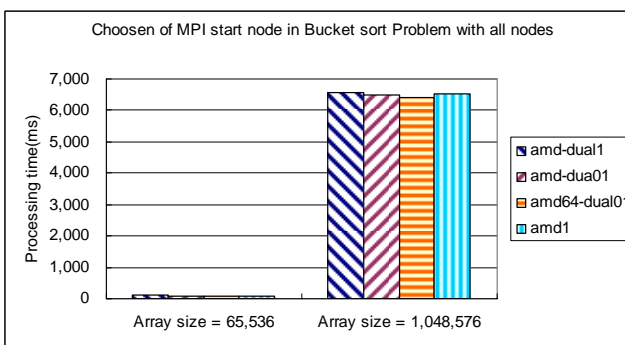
Choosen of MPI start node in Bucket sort Problem with all nodes

Processing time(ms)

7,000
6,000
5,000
4,000
3,000
2,000
1,000
0

Array size = 65,536
Array size = 1,048,576

amd-dual1
amd-dua01
amd64-dual01
amd1